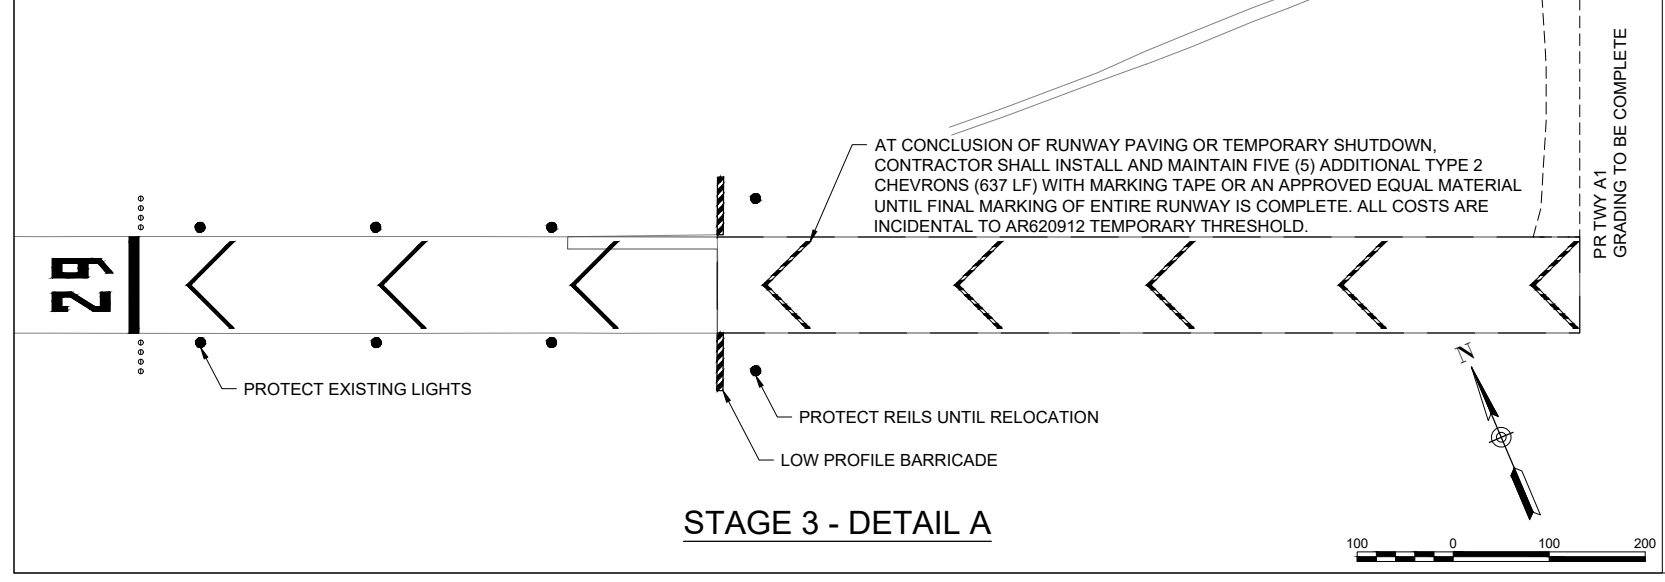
AT CONCLUSION OF RUNWAY PAVING OR TEMPORARY SHUTDOWN, CONTRACTOR SHALL INSTALL AND MAINTAIN FIVE (5) ADDITIONAL TYPE 2 CHEVRONS (637 LF) WITH MARKING TAPE OR AN APPROVED EQUAL MATERIAL UNTIL FINAL MARKING OF ENTIRE RUNWAY IS COMPLETE. ALL COSTS ARE INCIDENTAL TO AR620912 TEMPORARY THRESHOLD.

PR TWY A1
GRADING TO BE COMPLETE

29

PROTECT EXISTING LIGHTS

PROTECT REILS UNTIL RELOCATION

LOW PROFILE BARRICADE

N

STAGE 3 - DETAIL A

100 0 100 200